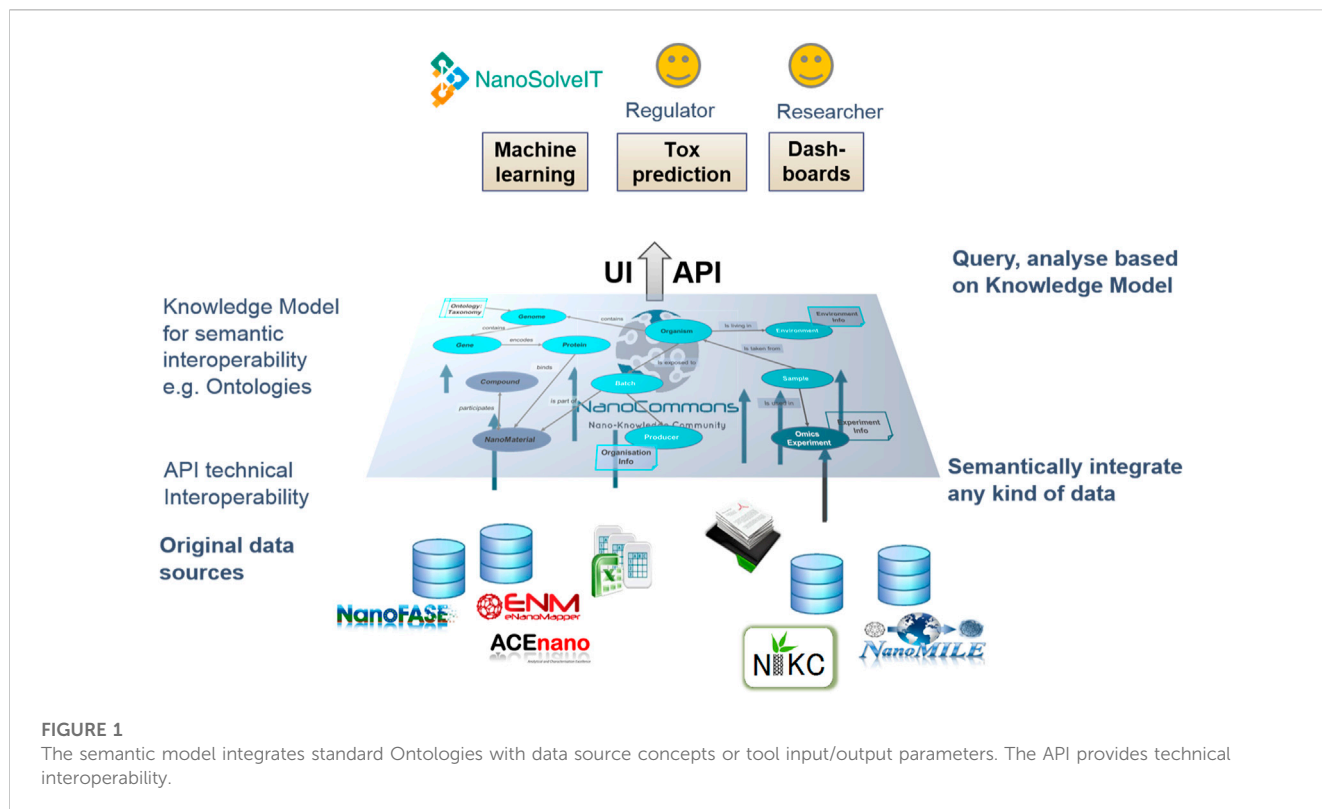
NanoSolveIT

Regulator

Researcher

Machine learning

Tox prediction

Dash-boards

UI

API

Query, analyse based on Knowledge Model

Knowledge Model for semantic interoperability e.g. Ontologies

Ontology Taxonomy

Genome

contains

contains

Organism

is living in

Environment

Environment Info

Gene

encodes

Protein

is taken from

binds

is exposed to

Compound

Batch

Sample

participates

is part of

is used in

NanoCommons

Nano-Knowledge Community

Experiment Info

NanoMaterial

Producer

Omics Experiment

Organisation Info

API technical Interoperability

Semantically integrate any kind of data

Original data sources

NanoFASE

ENM eNanoMapper

ACEnano

NIKC

NanoMILE

FIGURE 1
The semantic model integrates standard Ontologies with data source concepts or tool input/output parameters. The API provides technical interoperability.